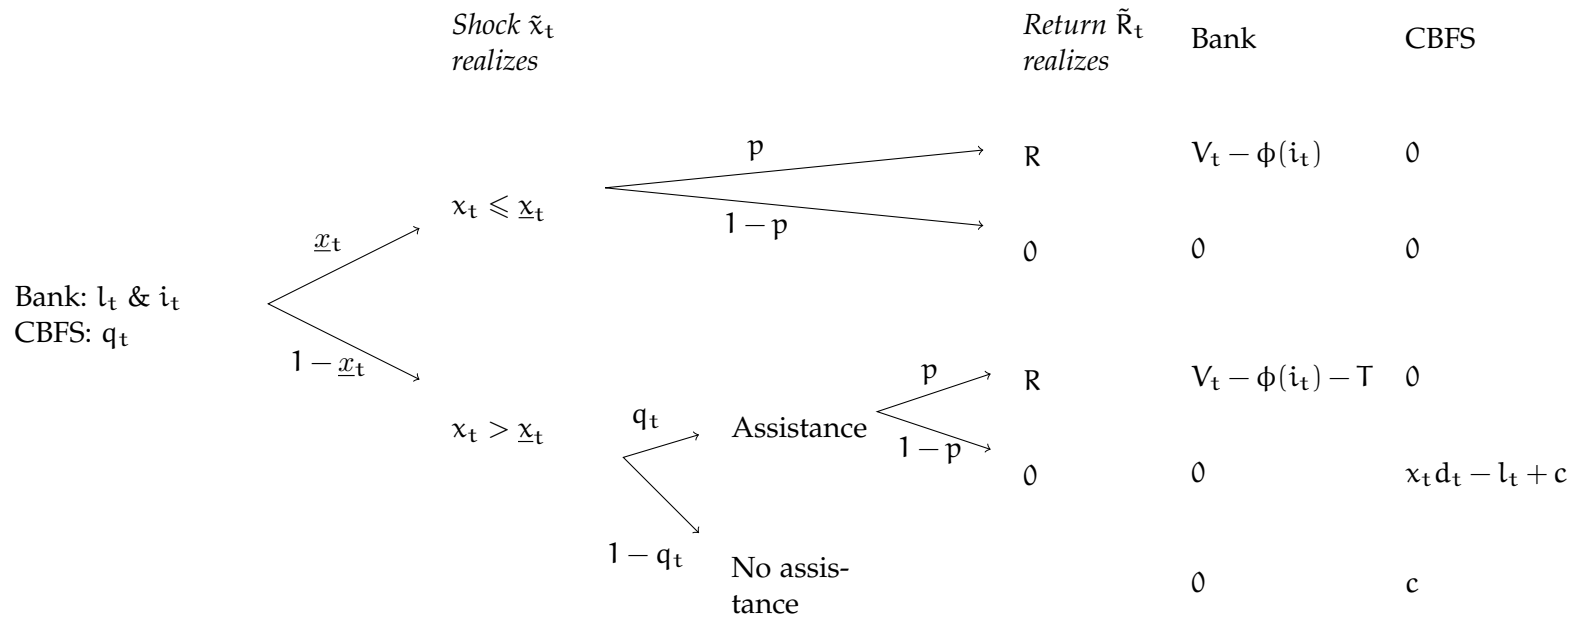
*Shock* $\tilde{x}_t$ *realizes*

*Return* $\tilde{R}_t$ *realizes*

Bank

CBFS

Bank: $l_t$ & $i_t$
CBFS: $q_t$

$\underline{x}_t$

$1-\underline{x}_t$

$x_t \leqslant \underline{x}_t$

$p$

$1-p$

R

$V_t - \phi(i_t)$

0

0

0

0

$x_t > \underline{x}_t$

$q_t$

$1-q_t$

Assistance

$p$

$1-p$

R

$V_t - \phi(i_t) - T$

0

0

0

$x_t d_t - l_t + c$

No assistance

0

c